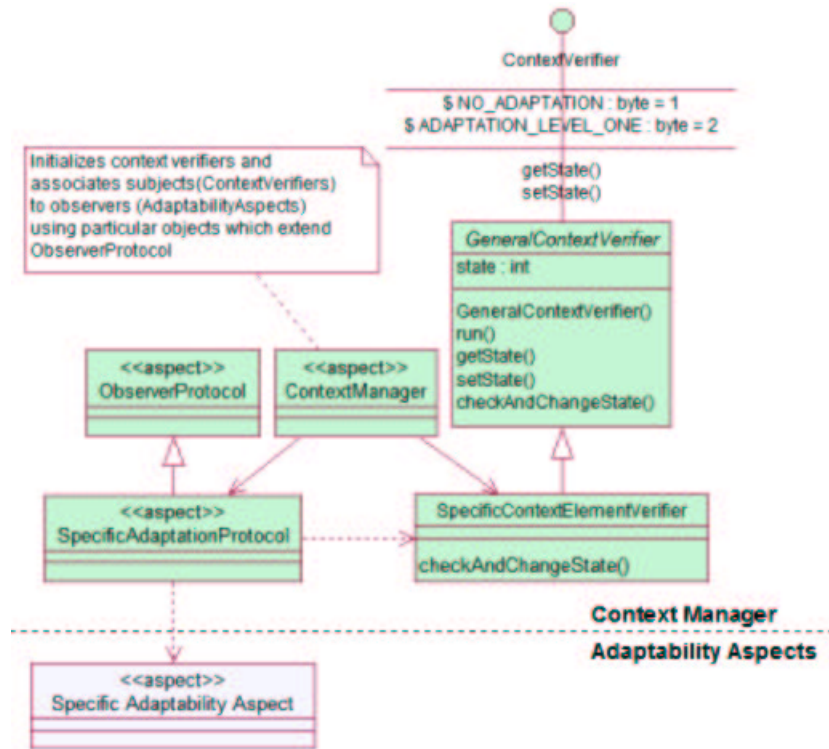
ContextVerifier

$ NO_ADAPTATION : byte = 1
$ ADAPTATION_LEVEL_ONE : byte = 2

getState()
setState()

Initializes context verifiers and associates subjects(ContextVerifiers) to observers (AdaptabilityAspects) using particular objects which extend ObserverProtocol

GeneralContextVerifier
state : int
GeneralContextVerifier()
run()
getState()
setState()
checkAndChangeState()

<<aspect>>
ObserverProtocol

<<aspect>>
ContextManager

<<aspect>>
SpecificAdaptationProtocol

SpecificContextElementVerifier
checkAndChangeState()

Context Manager

Adaptability Aspects

<<aspect>>
Specific Adaptability Aspect